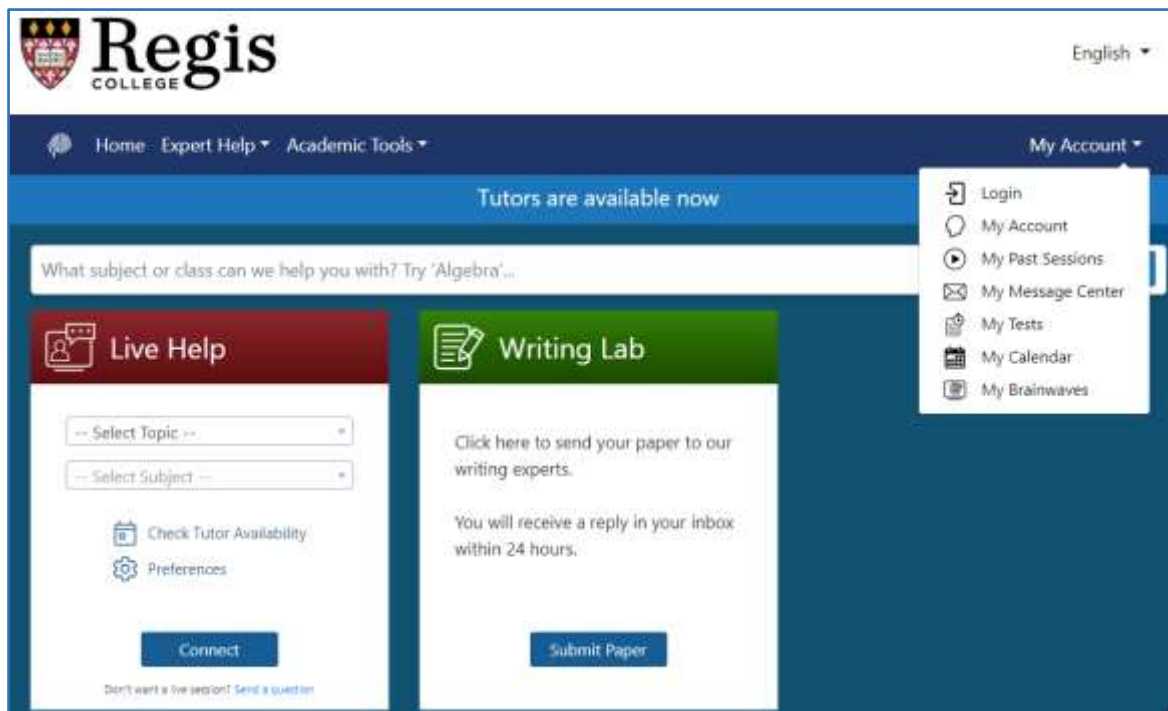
Regis COLLEGE

English

Home Expert Help Academic Tools

My Account

Login
My Account
My Past Sessions
My Message Center
My Tests
My Calendar
My Brainwaves

Tutors are available now

What subject or class can we help you with? Try 'Algebra'...

Live Help

-- Select Topic --

-- Select Subject --

Check Tutor Availability

Preferences

Connect

Don't want a live session? Send a question

Writing Lab

Click here to send your paper to our writing experts.

You will receive a reply in your inbox within 24 hours.

Submit Paper